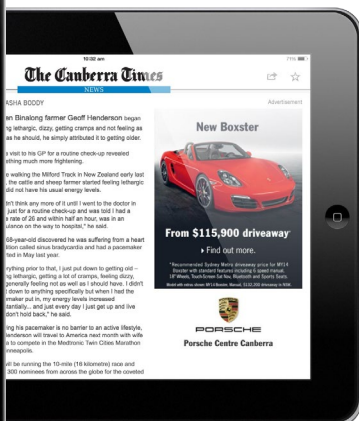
10:32 am

71%

The Canberra Times

NEWS

ASHA BODDY

Advertisement

an Binalong farmer Geoff Henderson began ng lethargic, dizzy, getting cramps and not feeling as as he should, he simply attributed it to getting older.

s visit to his GP for a routine check-up revealed ething much more frightening.

o walking the Milford Track in New Zealand early last , the cattle and sheep farmer started feeling lethargic did not have his usual energy levels.

n't think any more of it until I went to the doctor in just for a routine check-up and was told I had a rate of 26 and within half an hour, was in an ulance on the way to hospital," he said.

68-year-old discovered he was suffering from a heart dition called sinus bradycardia and had a pacemaker ted in May last year.

rything prior to that, I just put down to getting old – ng lethargic, getting a lot of cramps, feeling dizzy, generally feeling not as well as I should have. I didn't down to anything specifically but when I had the emaker put in, my energy levels increased stantially... and just every day I just get up and live don't hold back," he said.

ing his pacemaker is no barrier to an active lifestyle, Henderson will travel to America next month with wife to compete in the Medtronic Twin Cities Marathon inneapolis.

will be running the 10-mile (16 kilometre) race and 300 nominees from across the globe for the coveted

New Boxster

From $115,900 driveaway*

▸ Find out more.

*Recommended Sydney Metro driveaway price for MY14 Boxster with standard features including 6 speed manual, 18" Wheels, Touch-Screen Sat Nav, Bluetooth and Sports Seats. Model with options shown: MY14 Boxster, Manual, $132,250 driveaway in NSW.

PORSCHE

Porsche Centre Canberra